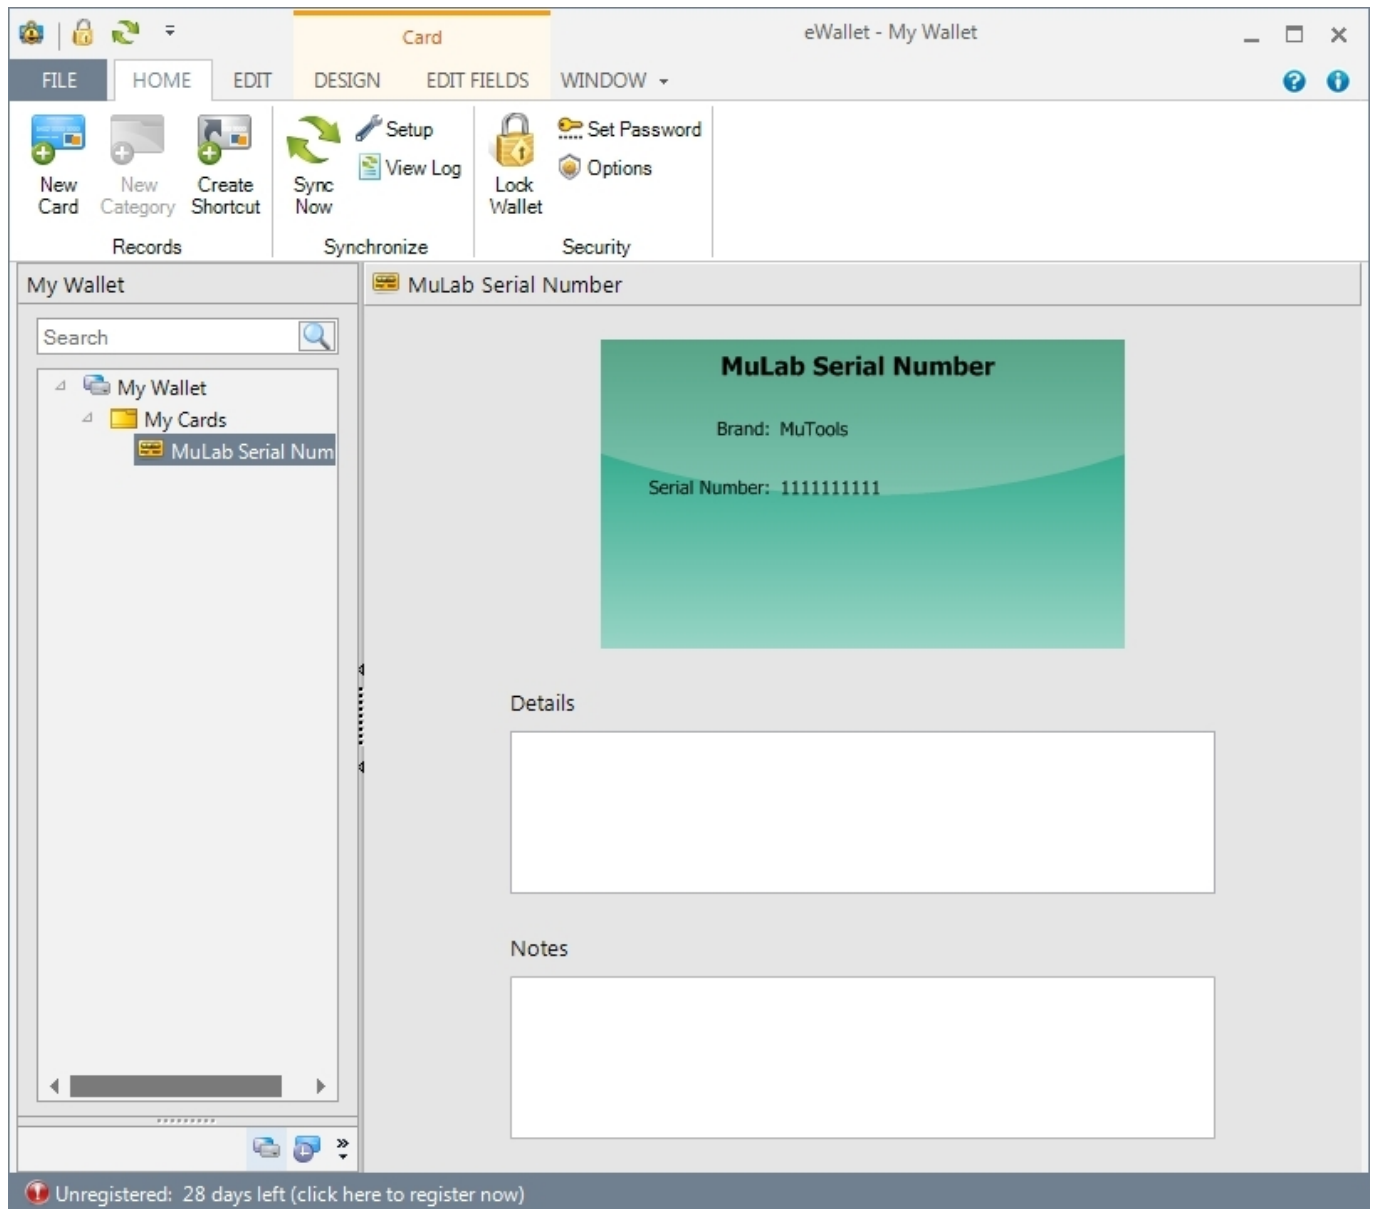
Card

eWallet - My Wallet

FILE HOME EDIT DESIGN EDIT FIELDS WINDOW

New Card
New Category
Create Shortcut
Records

Sync Now
Setup
View Log
Synchronize

Lock Wallet
Set Password
Options
Security

My Wallet

Search

My Wallet
My Cards
MuLab Serial Num

MuLab Serial Number

MuLab Serial Number

Brand: MuTools

Serial Number: 1111111111

Details

Notes

Unregistered: 28 days left (click here to register now)